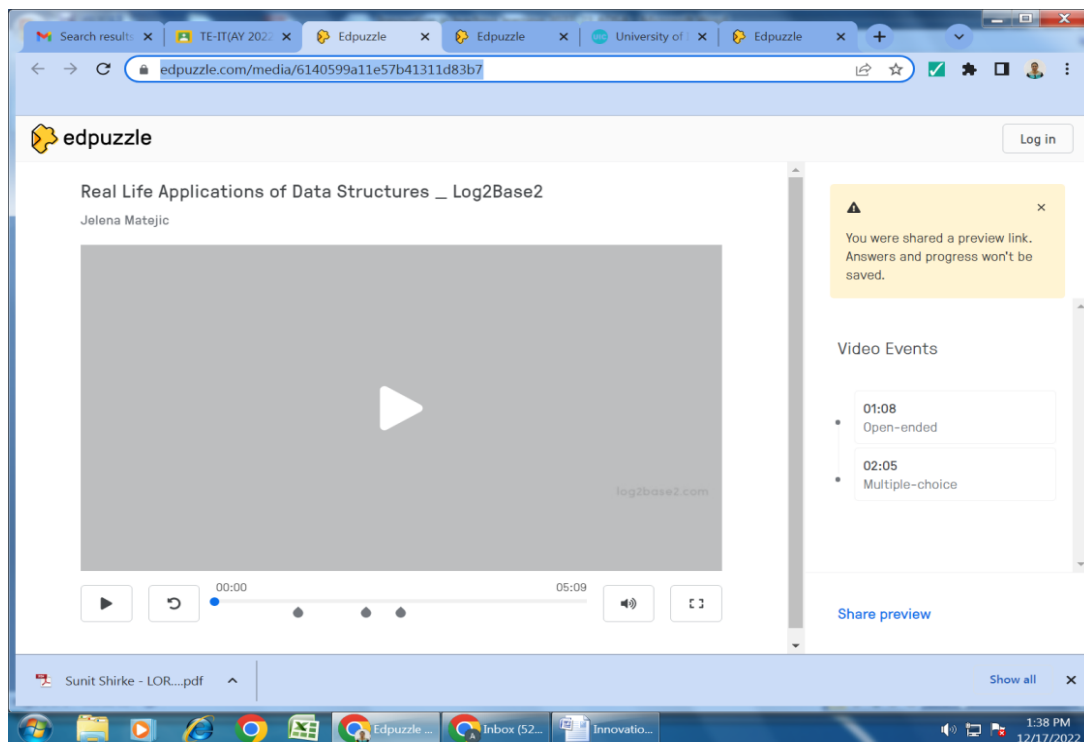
Search results
TE-IT(AY 2022
Edpuzzle
Edpuzzle
University of
Edpuzzle

edpuzzle.com/media/6140599a11e57b41311d83b7

edpuzzle

Log in

Real Life Applications of Data Structures _ Log2Base2

Jelena Matejic

log2base2.com

00:00

05:09

You were shared a preview link. Answers and progress won't be saved.

Video Events

01:08
Open-ended

02:05
Multiple-choice

Share preview

Sunit Shirke - LOR....pdf

Show all

Edpuzzle ...
Inbox (52...
Innovatio...

1:38 PM
12/17/2022